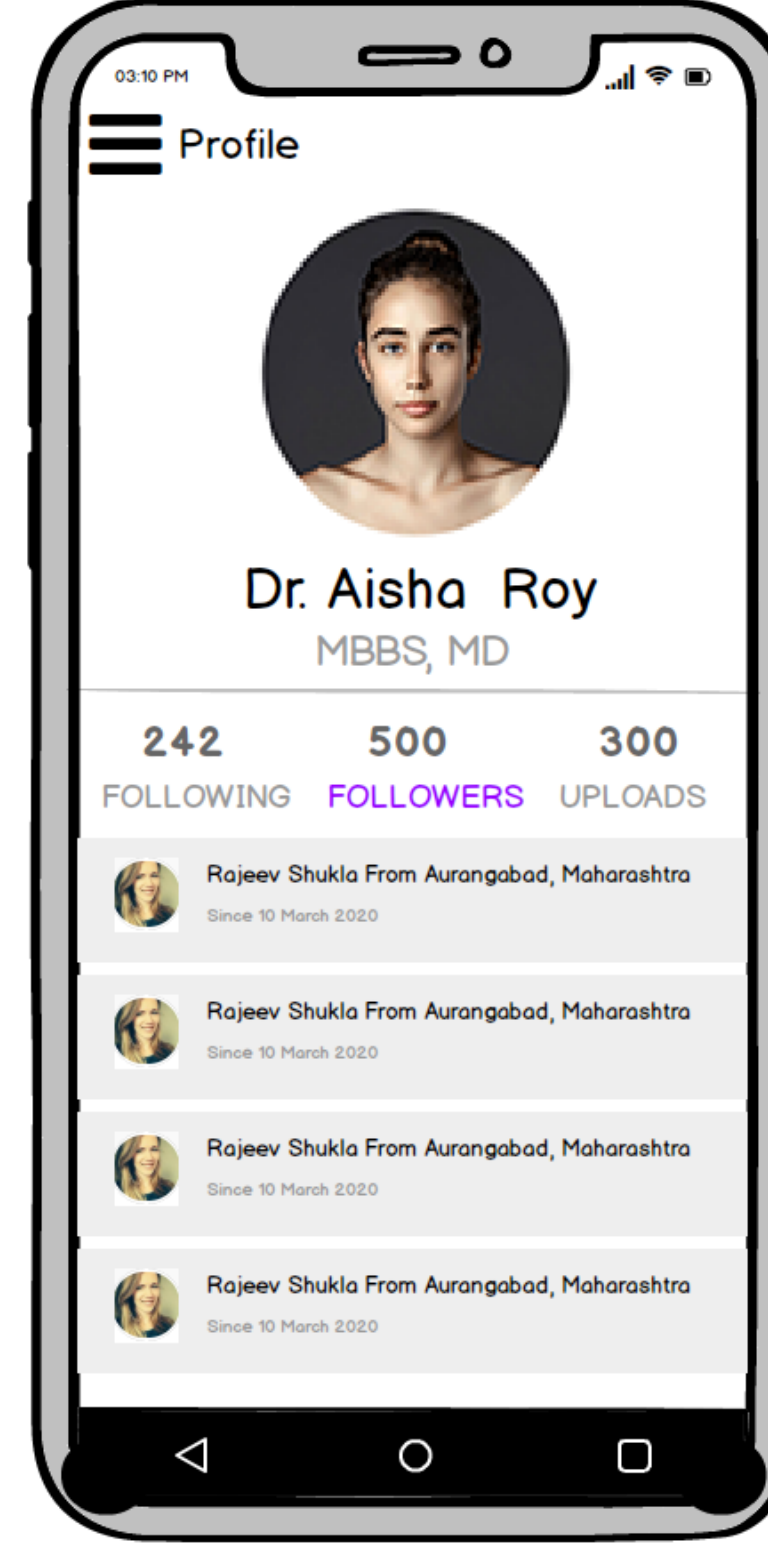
03:10 PM

Profile

Dr. Aisha Roy
MBBS, MD

242
FOLLOWING

500
FOLLOWERS

300
UPLOADS

Rajeev Shukla From Aurangabad, Maharashtra
Since 10 March 2020

Rajeev Shukla From Aurangabad, Maharashtra
Since 10 March 2020

Rajeev Shukla From Aurangabad, Maharashtra
Since 10 March 2020

Rajeev Shukla From Aurangabad, Maharashtra
Since 10 March 2020